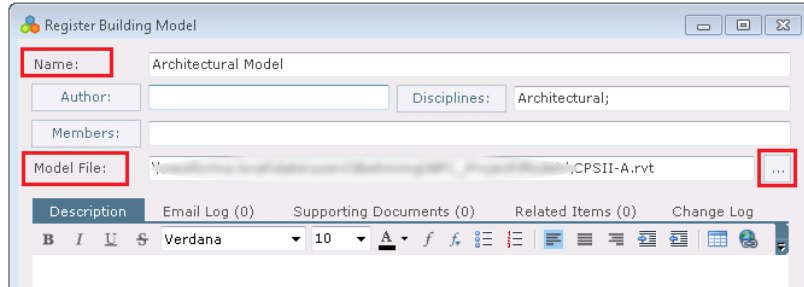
Register Building Model

Name: Architectural Model

Author:

Disciplines: Architectural;

Members:

Model File: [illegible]CPSII-A.rvt ...

Description Email Log (0) Supporting Documents (0) Related Items (0) Change Log

B I U S Verdana 10 A f